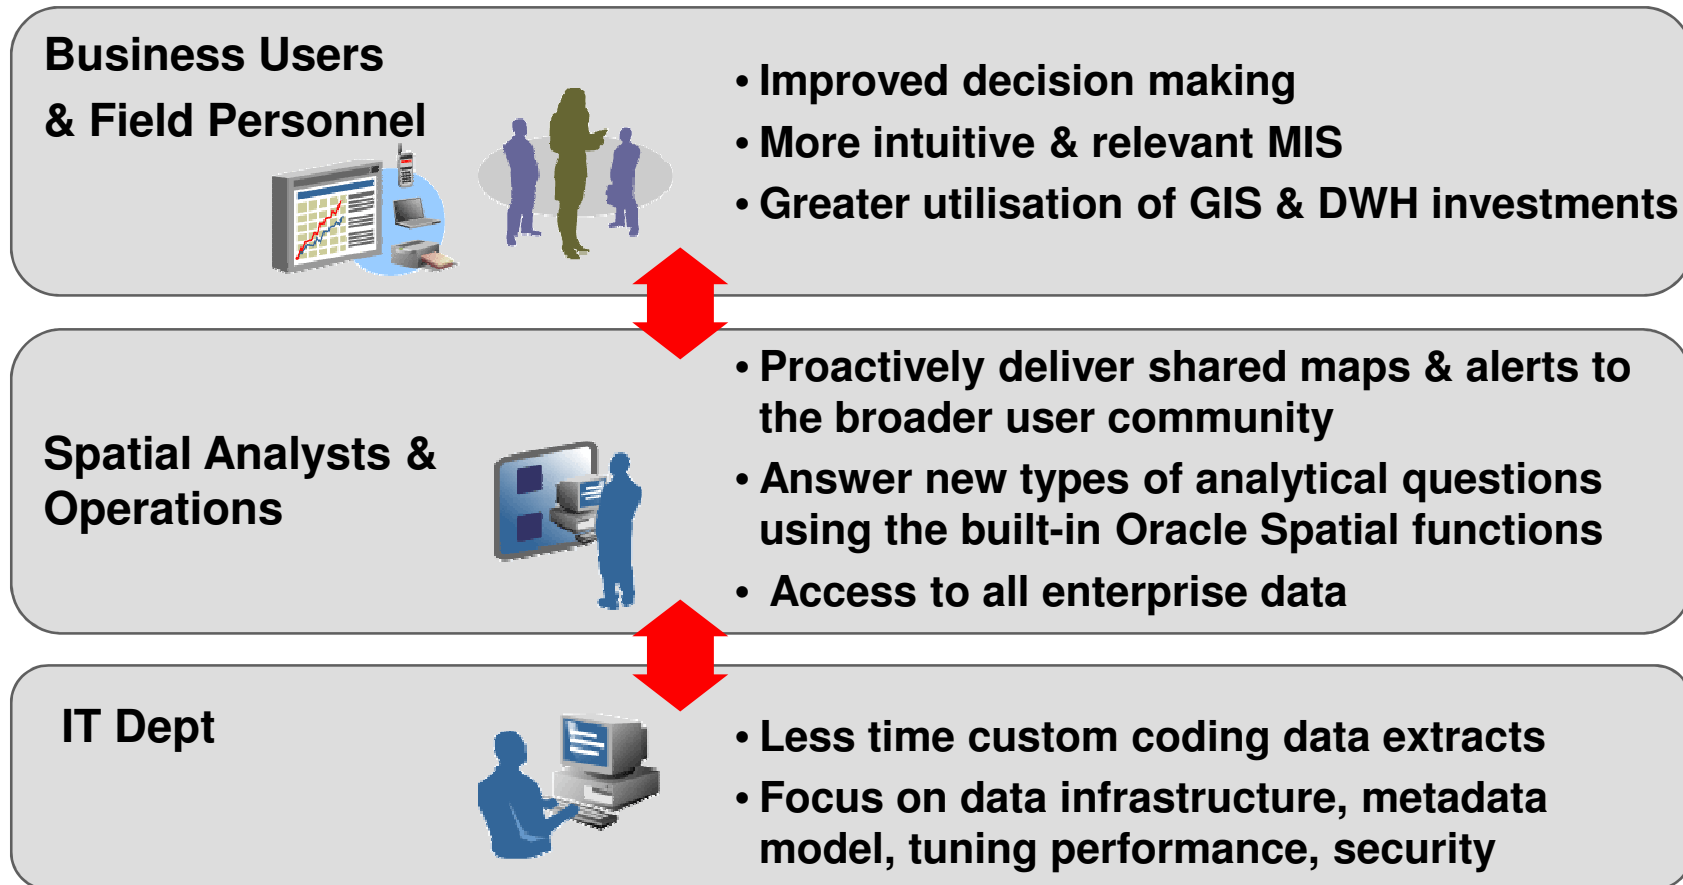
Business Users & Field Personnel

• Improved decision making
• More intuitive & relevant MIS
• Greater utilisation of GIS & DWH investments

Spatial Analysts & Operations

• Proactively deliver shared maps & alerts to the broader user community
• Answer new types of analytical questions using the built-in Oracle Spatial functions
• Access to all enterprise data

IT Dept

• Less time custom coding data extracts
• Focus on data infrastructure, metadata model, tuning performance, security